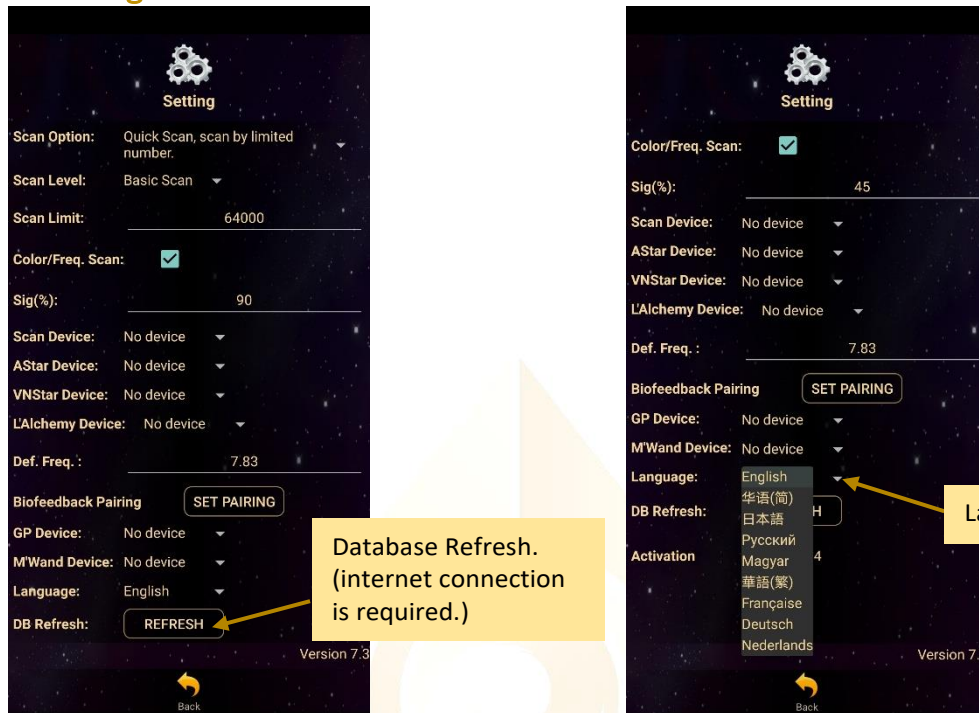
Setting

Scan Option: Quick Scan, scan by limited number.

Scan Level: Basic Scan

Scan Limit: 64000

Color/Freq. Scan:

Sig(%): 90

Scan Device: No device

AStar Device: No device

VNStar Device: No device

L'Alchemy Device: No device

Def. Freq. : 7.83

Biofeedback Pairing SET PAIRING

GP Device: No device

M'Wand Device: No device

Language: English

DB Refresh: REFRESH

Version 7.3

Back

Database Refresh. (internet connection is required.)

Setting

Color/Freq. Scan:

Sig(%): 45

Scan Device: No device

AStar Device: No device

VNStar Device: No device

L'Alchemy Device: No device

Def. Freq. : 7.83

Biofeedback Pairing SET PAIRING

GP Device: No device

M'Wand Device: No device

Language: English

华语(简)

日本語

Русский

Magyar

華語(繁)

Française

Deutsch

Nederlands

DB Refresh: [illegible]H

Activation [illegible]4

Version 7.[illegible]

Back

La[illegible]